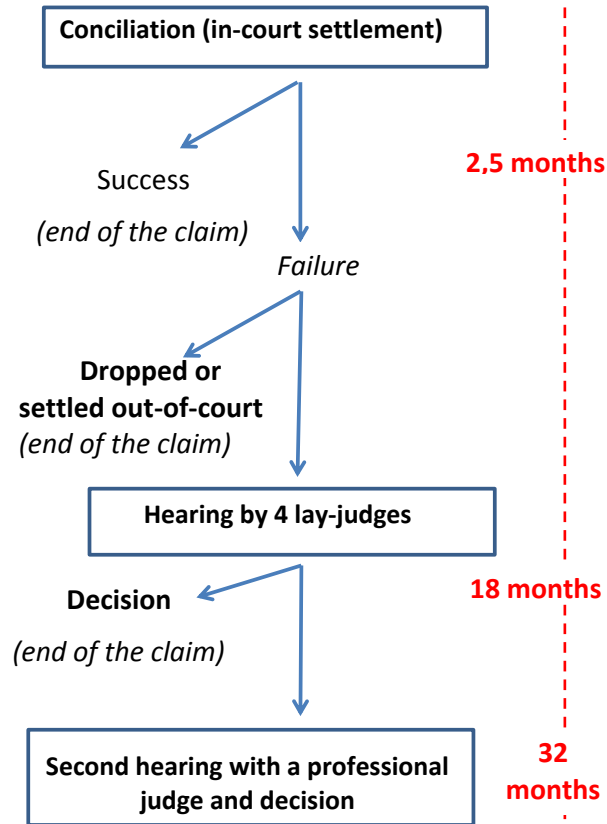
Conciliation (in-court settlement)

Success

(end of the claim)

Failure

2,5 months

Dropped or settled out-of-court

(end of the claim)

Hearing by 4 lay-judges

Decision

(end of the claim)

18 months

Second hearing with a professional judge and decision

32 months